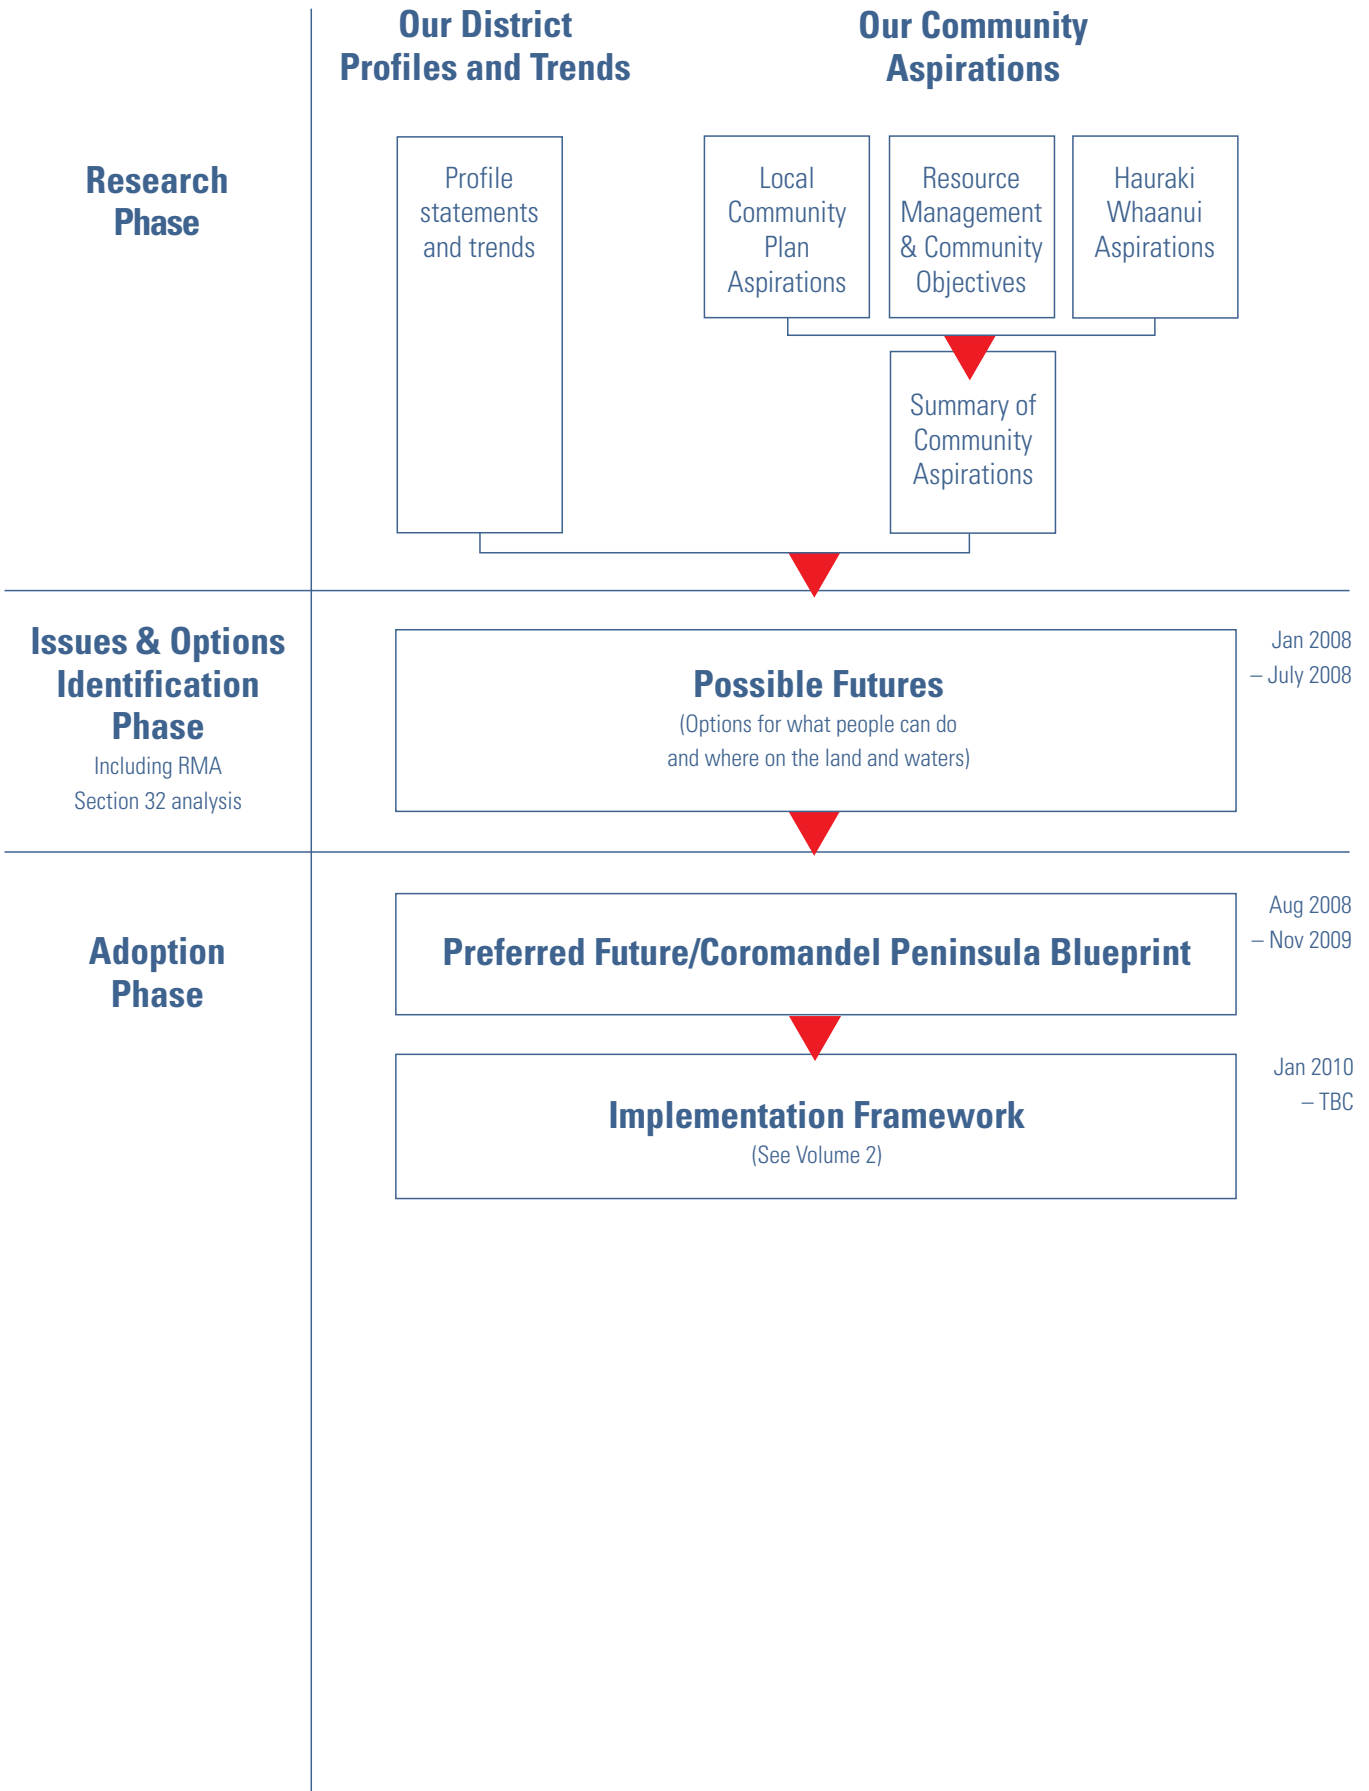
Our District Profiles and Trends

Our Community Aspirations

Research Phase

Profile statements and trends

Local Community Plan Aspirations

Resource Management & Community Objectives

Hauraki Whaanui Aspirations

Summary of Community Aspirations

Issues & Options Identification Phase
Including RMA Section 32 analysis

Possible Futures
(Options for what people can do and where on the land and waters)

Jan 2008 – July 2008

Adoption Phase

Preferred Future/Coromandel Peninsula Blueprint

Aug 2008 – Nov 2009

Implementation Framework
(See Volume 2)

Jan 2010 – TBC